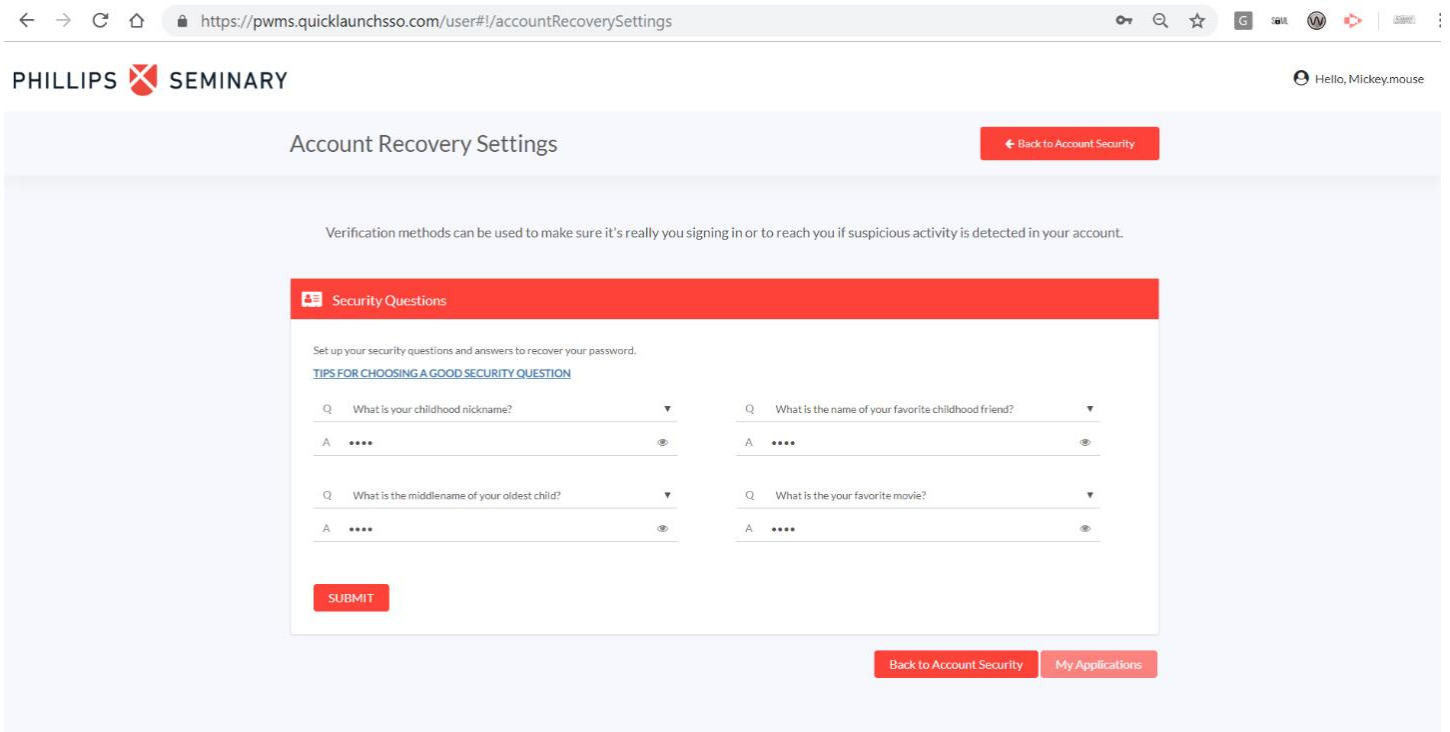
https://pwms.quicklaunchsso.com/user#!/accountRecoverySettings

PHILLIPS SEMINARY

Hello, Mickey.mouse

Account Recovery Settings

Back to Account Security

Verification methods can be used to make sure it's really you signing in or to reach you if suspicious activity is detected in your account.

Security Questions

Set up your security questions and answers to recover your password.

TIPS FOR CHOOSING A GOOD SECURITY QUESTION

Q What is your childhood nickname?

A ••••

Q What is the name of your favorite childhood friend?

A ••••

Q What is the middlename of your oldest child?

A ••••

Q What is the your favorite movie?

A ••••

SUBMIT

Back to Account Security

My Applications